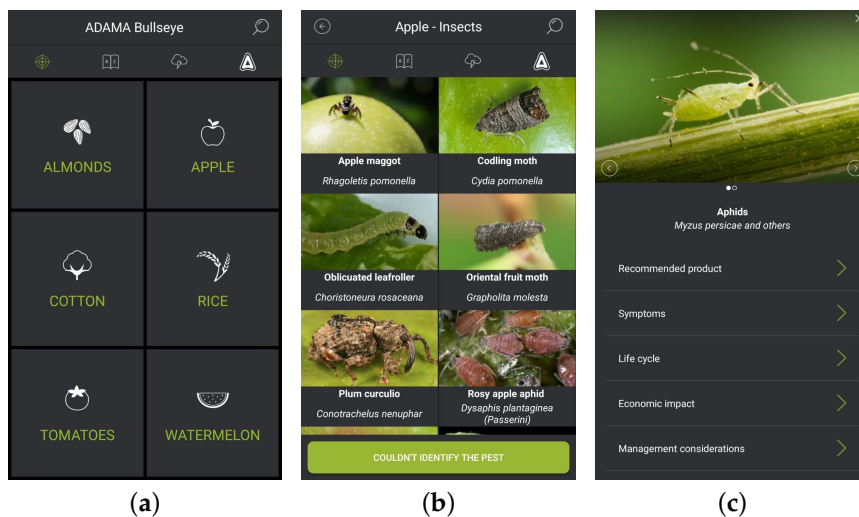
ADAMA Bullseye

ALMONDS

APPLE

COTTON

RICE

TOMATOES

WATERMELON

(a)

Apple - Insects

Apple maggot
*Rhagoletis pomonella*

Codling moth
*Cydia pomonella*

Obliquated leafroller
*Choristoneura rosaceana*

Oriental fruit moth
*Grapholita molesta*

Plum curculio
*Conotrachelus nenuphar*

Rosy apple aphid
*Dysaphis plantaginea (Passerini)*

COULDN'T IDENTIFY THE PEST

(b)

Aphids
*Myzus persicae and others*

Recommended product

Symptoms

Life cycle

Economic impact

Management considerations

(c)